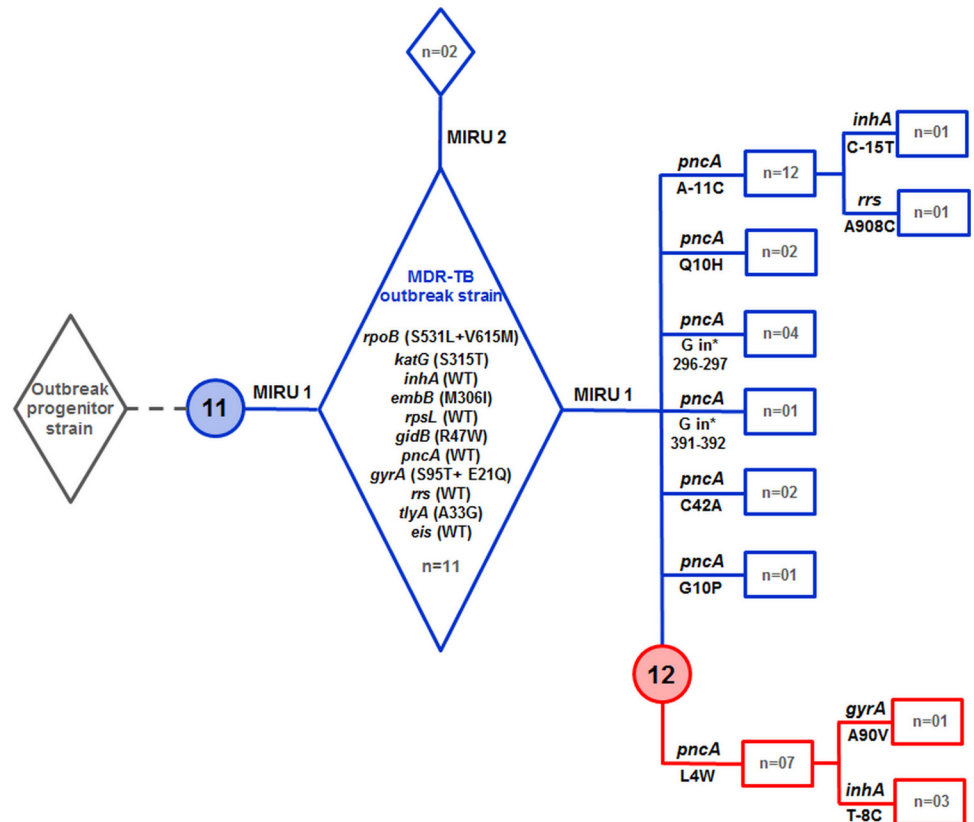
n=02

MIRU 2

Outbreak progenitor strain

11

MIRU 1

MDR-TB outbreak strain

*rpoB* (S531L+V615M)
*katG* (S315T)
*inhA* (WT)
*embB* (M306I)
*rpsL* (WT)
*gidB* (R47W)
*pncA* (WT)
*gyrA* (S95T+ E21Q)
*rrs* (WT)
*tlyA* (A33G)
*eis* (WT)

n=11

MIRU 1

*pncA*
A-11C
n=12

*inhA*
C-15T
n=01

*rrs*
A908C
n=01

*pncA*
Q10H
n=02

*pncA*
G in*
296-297
n=04

*pncA*
G in*
391-392
n=01

*pncA*
C42A
n=02

*pncA*
G10P
n=01

12

*pncA*
L4W
n=07

*gyrA*
A90V
n=01

*inhA*
T-8C
n=03